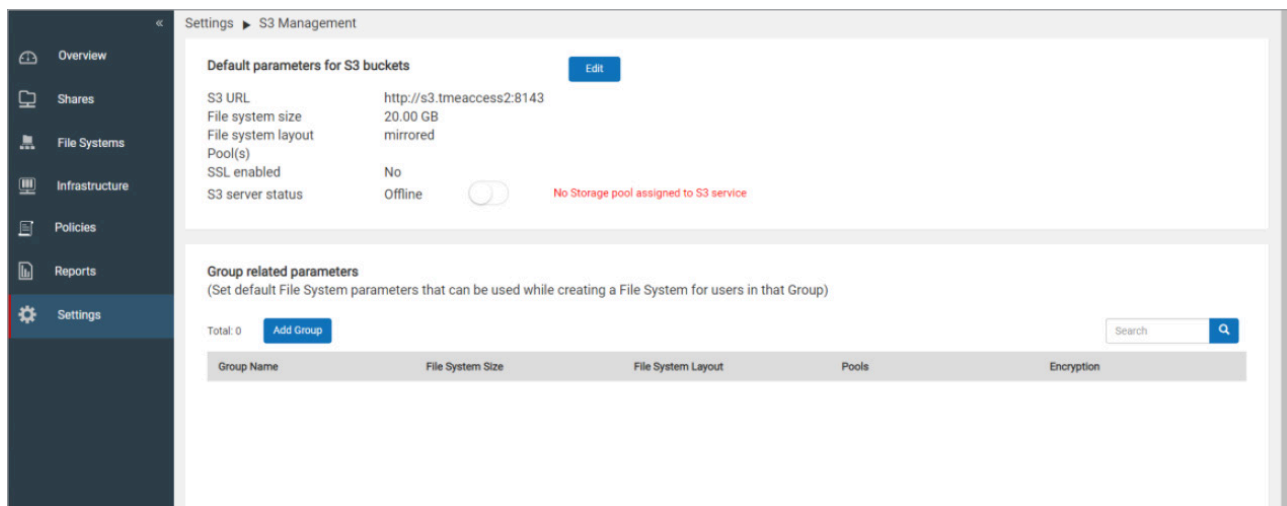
«

Overview

Shares

File Systems

Infrastructure

Policies

Reports

Settings

Settings ▶ S3 Management

Default parameters for S3 buckets

Edit

S3 URL http://s3.tmeaccess2:8143
File system size 20.00 GB
File system layout mirrored
Pool(s)
SSL enabled No
S3 server status Offline

No Storage pool assigned to S3 service

Group related parameters
(Set default File System parameters that can be used while creating a File System for users in that Group)

Total: 0

Add Group

Search

| Group Name | File System Size | File System Layout | Pools | Encryption |
|---|---|---|---|---|